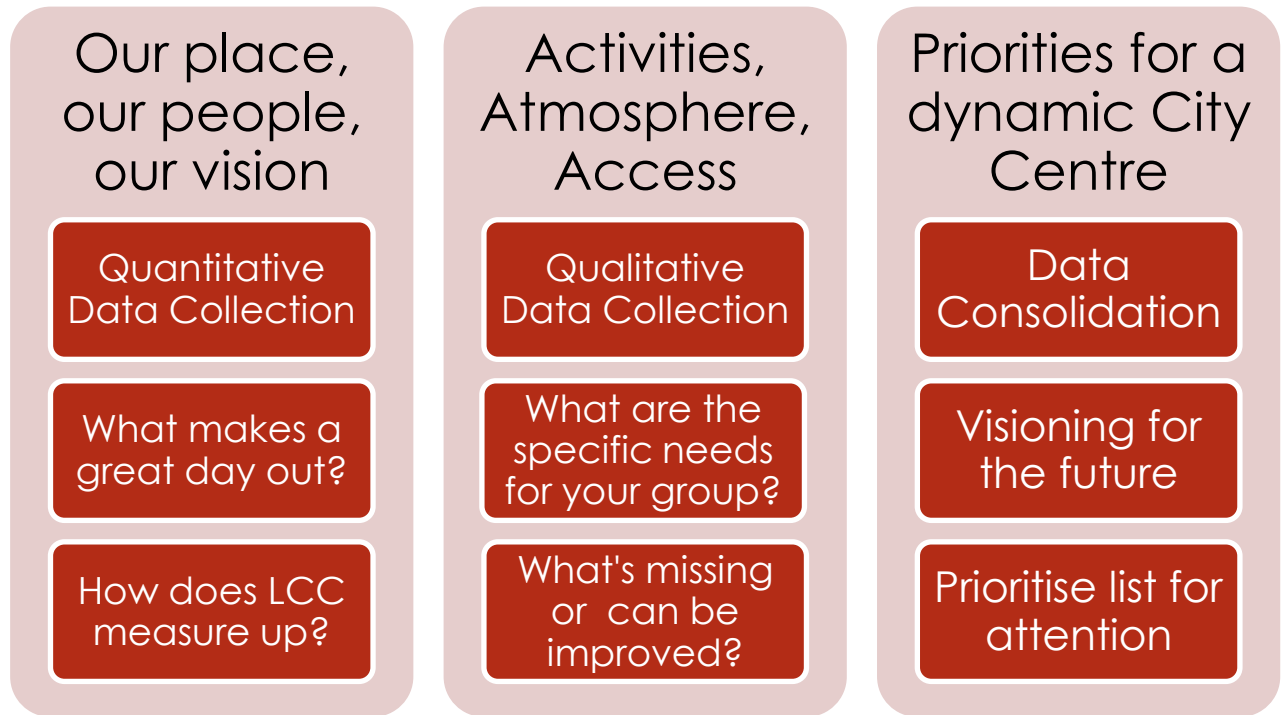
Our place, our people, our vision

Quantitative Data Collection

What makes a great day out?

How does LCC measure up?

Activities, Atmosphere, Access

Qualitative Data Collection

What are the specific needs for your group?

What's missing or can be improved?

Priorities for a dynamic City Centre

Data Consolidation

Visioning for the future

Prioritise list for attention